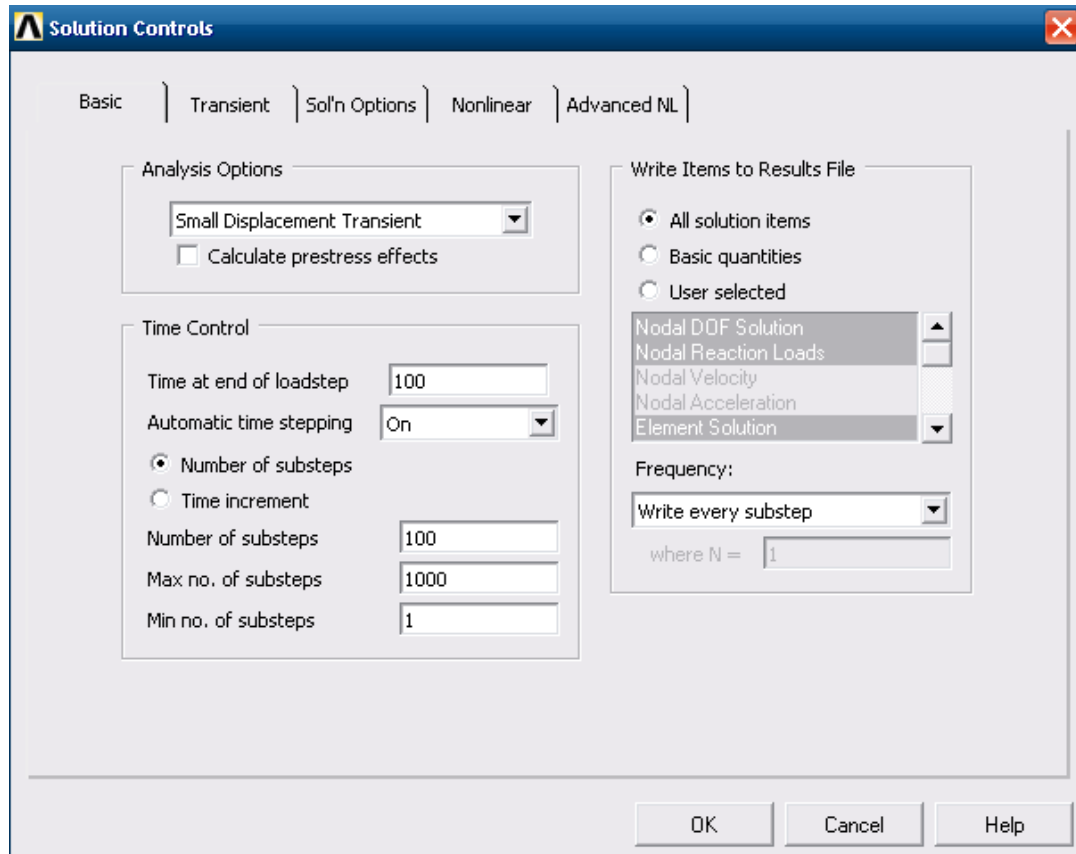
Solution Controls

Basic | Transient | Sol'n Options | Nonlinear | Advanced NL

Analysis Options

Small Displacement Transient

Calculate prestress effects

Time Control

Time at end of loadstep 100

Automatic time stepping On

Number of substeps

Time increment

Number of substeps 100

Max no. of substeps 1000

Min no. of substeps 1

Write Items to Results File

All solution items

Basic quantities

User selected

Nodal DOF Solution
Nodal Reaction Loads
Nodal Velocity
Nodal Acceleration
Element Solution

Frequency:

Write every substep

where N = 1

OK Cancel Help